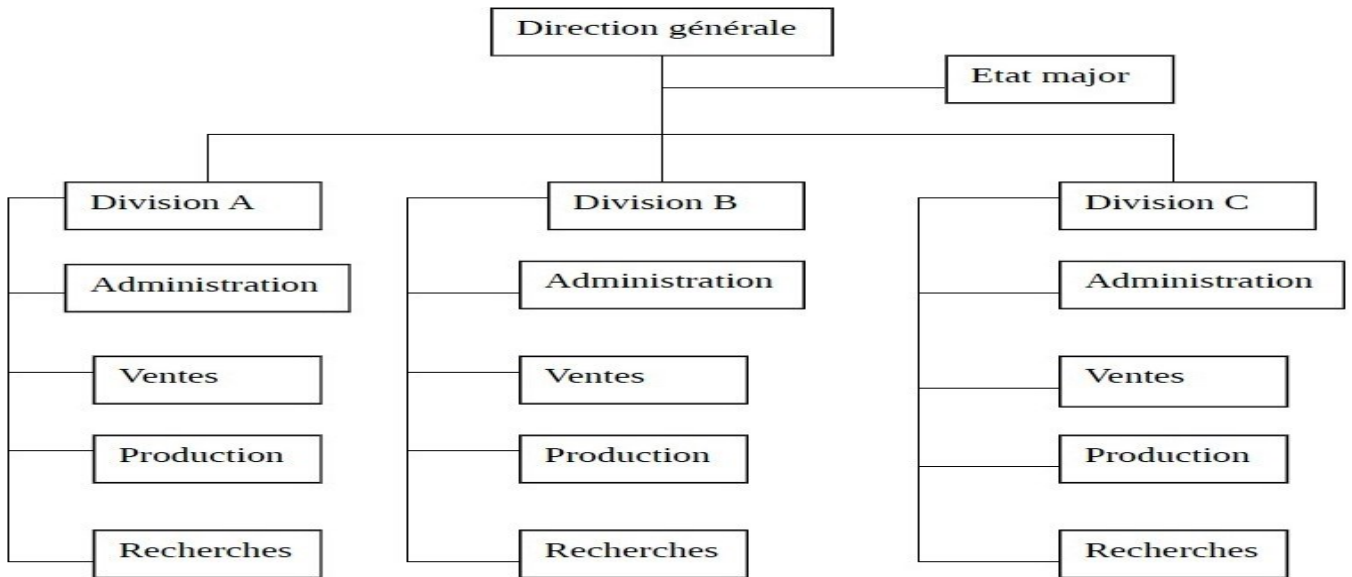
Direction générale

Etat major

Division A

Administration

Ventes

Production

Recherches

Division B

Administration

Ventes

Production

Recherches

Division C

Administration

Ventes

Production

Recherches